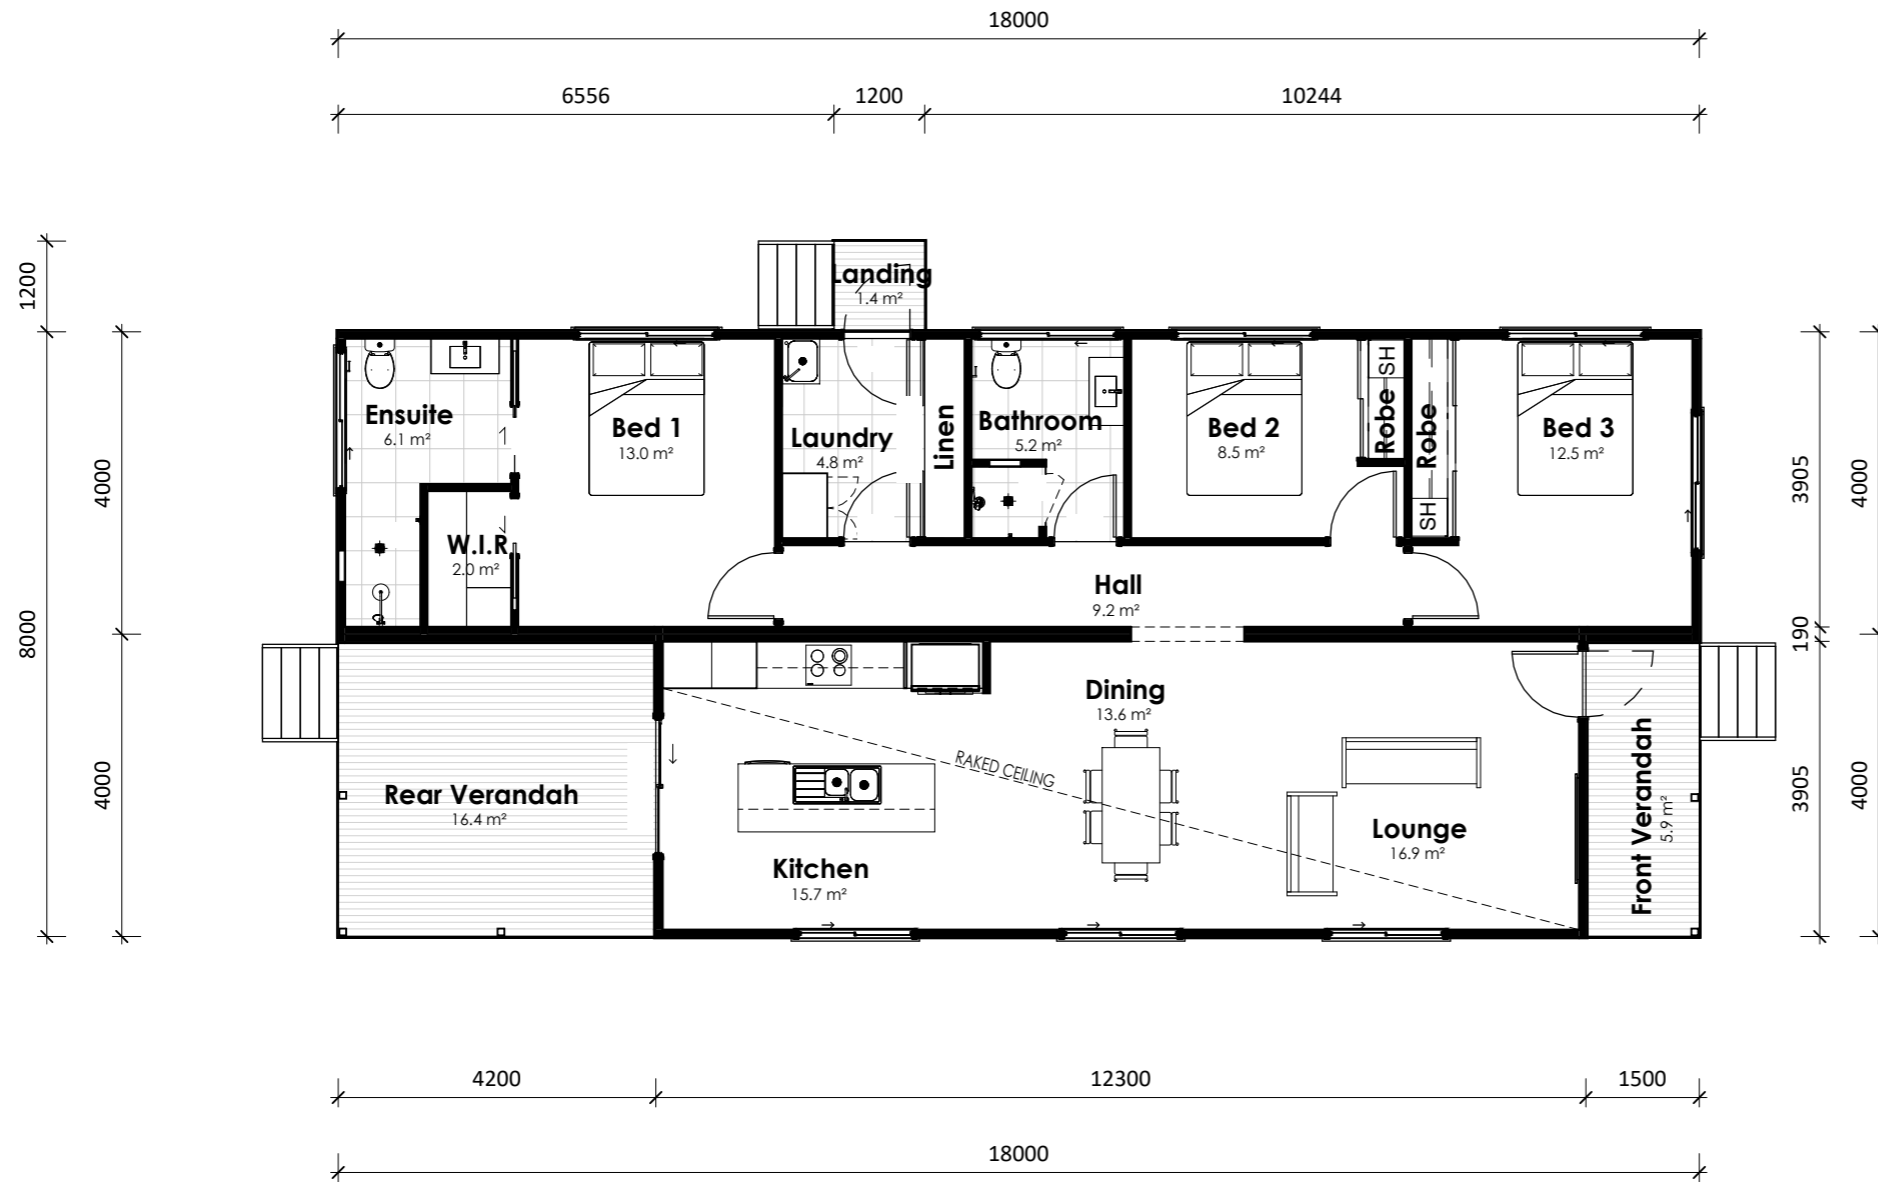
18000

6556 1200 10244

1200

4000

8000

4000

Landing
1.4 m²

Ensuite
6.1 m²

Bed 1
13.0 m²

Laundry
4.8 m²

Linen

Bathroom
5.2 m²

Bed 2
8.5 m²

SH

Robe

Robe

SH

Bed 3
12.5 m²

W.I.R
2.0 m²

Hall
9.2 m²

3905

4000

190

3905

4000

Dining
13.6 m²

RAKED CEILING

Rear Verandah
16.4 m²

Lounge
16.9 m²

Front Verandah
5.9 m²

Kitchen
15.7 m²

4200 12300 1500

18000